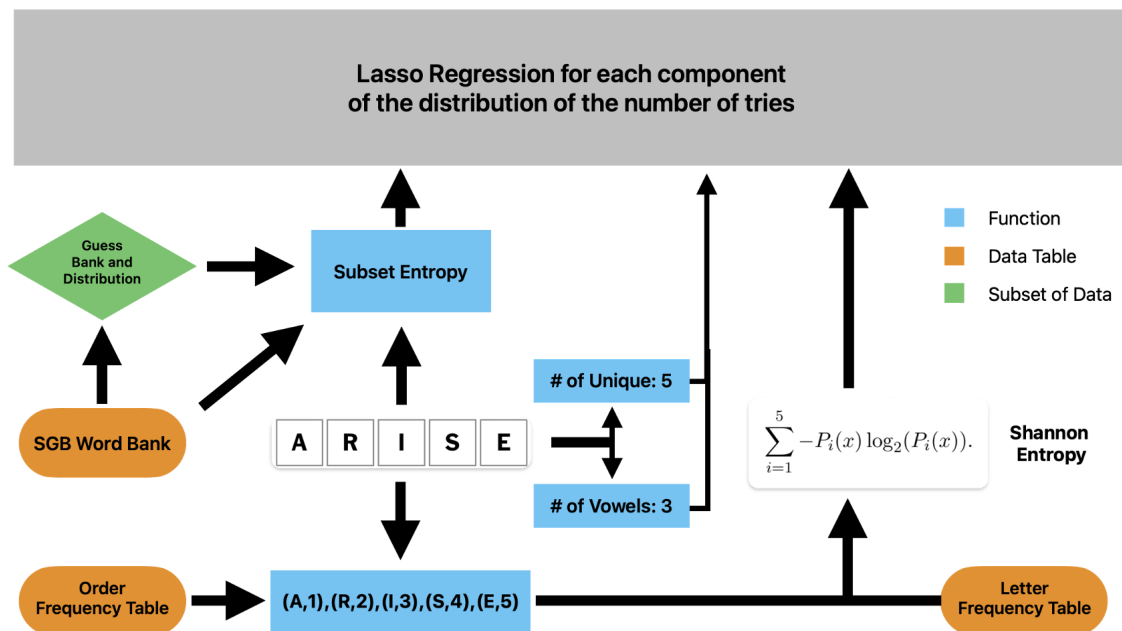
Lasso Regression for each component of the distribution of the number of tries

Function
Data Table
Subset of Data

Guess Bank and Distribution

Subset Entropy

SGB Word Bank

A R I S E

# of Unique: 5

# of Vowels: 3

$\sum_{i=1}^{5} -P_i(x)\log_2(P_i(x)).$

Shannon Entropy

Order Frequency Table

(A,1),(R,2),(I,3),(S,4),(E,5)

Letter Frequency Table